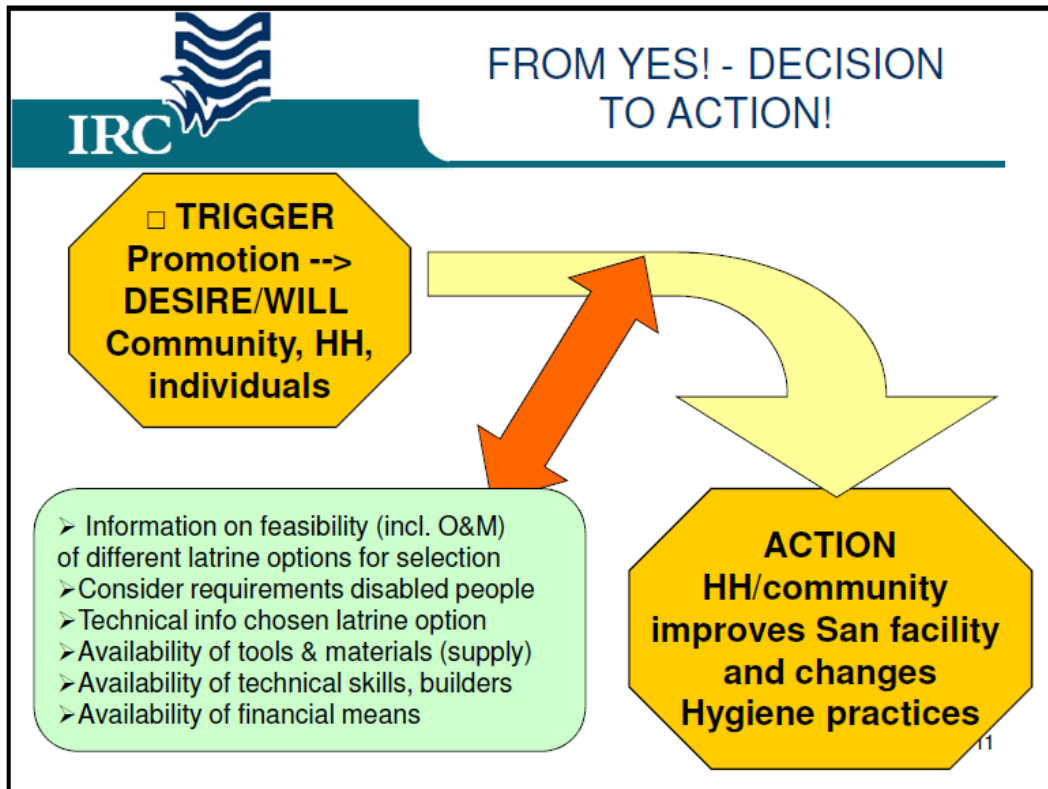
IRC

FROM YES! - DECISION TO ACTION!

□ TRIGGER
Promotion -->
DESIRE/WILL
Community, HH,
individuals

➢ Information on feasibility (incl. O&M) of different latrine options for selection
➢Consider requirements disabled people
➢Technical info chosen latrine option
➢Availability of tools & materials (supply)
➢Availability of technical skills, builders
➢Availability of financial means

ACTION
HH/community
improves San facility
and changes
Hygiene practices

11